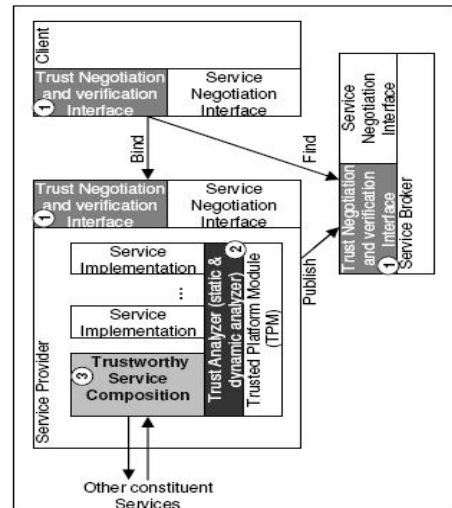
Client

1 Trust Negotiation and verification Interface

Service Negotiation Interface

Bind

Find

Service Negotiation Interface

1 Trust Negotiation and verification Interface

Service Broker

1 Trust Negotiation and verification Interface

Service Negotiation Interface

Service Implementation

...

Service Implementation

3 Trustworthy Service Composition

2 Trust Analyzer (static & dynamic analyzer)

Trusted Platform Module (TPM)

Publish

Service Provider

Other constituent Services